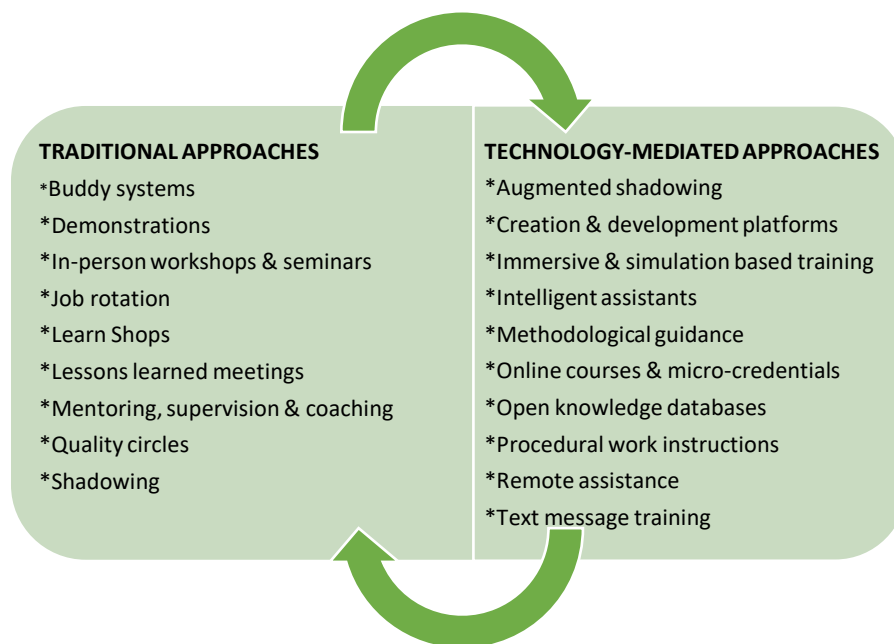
TRADITIONAL APPROACHES
*Buddy systems
*Demonstrations
*In-person workshops & seminars
*Job rotation
*Learn Shops
*Lessons learned meetings
*Mentoring, supervision & coaching
*Quality circles
*Shadowing

TECHNOLOGY-MEDIATED APPROACHES
*Augmented shadowing
*Creation & development platforms
*Immersive & simulation based training
*Intelligent assistants
*Methodological guidance
*Online courses & micro-credentials
*Open knowledge databases
*Procedural work instructions
*Remote assistance
*Text message training